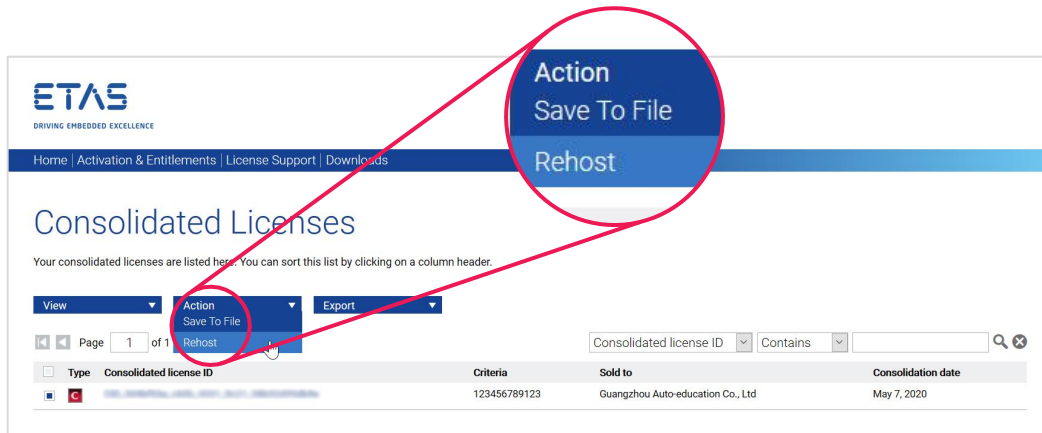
ETAS
DRIVING EMBEDDED EXCELLENCE

Action
Save To File
Rehost

Home | Activation & Entitlements | License Support | Downloads

Consolidated Licenses

Your consolidated licenses are listed here. You can sort this list by clicking on a column header.

View
Action
Save To File
Rehost
Export

Page 1 of 1

Consolidated license ID
Contains

| | Type | Consolidated license ID | Criteria | Sold to | Consolidation date |
|---|---|---|---|---|---|
| | C | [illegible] | 123456789123 | Guangzhou Auto-education Co., Ltd | May 7, 2020 |